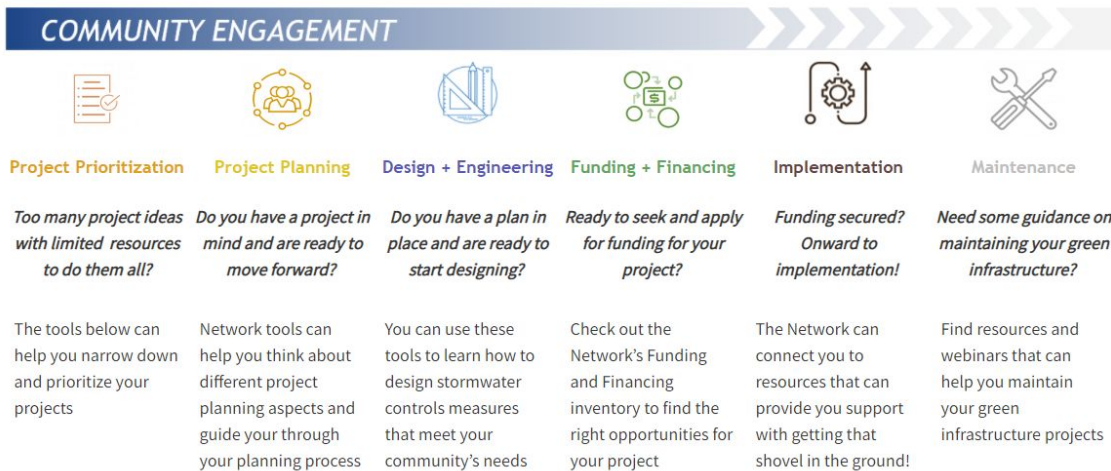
COMMUNITY ENGAGEMENT

Project Prioritization

Too many project ideas with limited resources to do them all?

The tools below can help you narrow down and prioritize your projects

Project Planning

Do you have a project in mind and are ready to move forward?

Network tools can help you think about different project planning aspects and guide your through your planning process

Design + Engineering

Do you have a plan in place and are ready to start designing?

You can use these tools to learn how to design stormwater controls measures that meet your community's needs

Funding + Financing

Ready to seek and apply for funding for your project?

Check out the Network's Funding and Financing inventory to find the right opportunities for your project

Implementation

Funding secured? Onward to implementation!

The Network can connect you to resources that can provide you support with getting that shovel in the ground!

Maintenance

Need some guidance on maintaining your green infrastructure?

Find resources and webinars that can help you maintain your green infrastructure projects